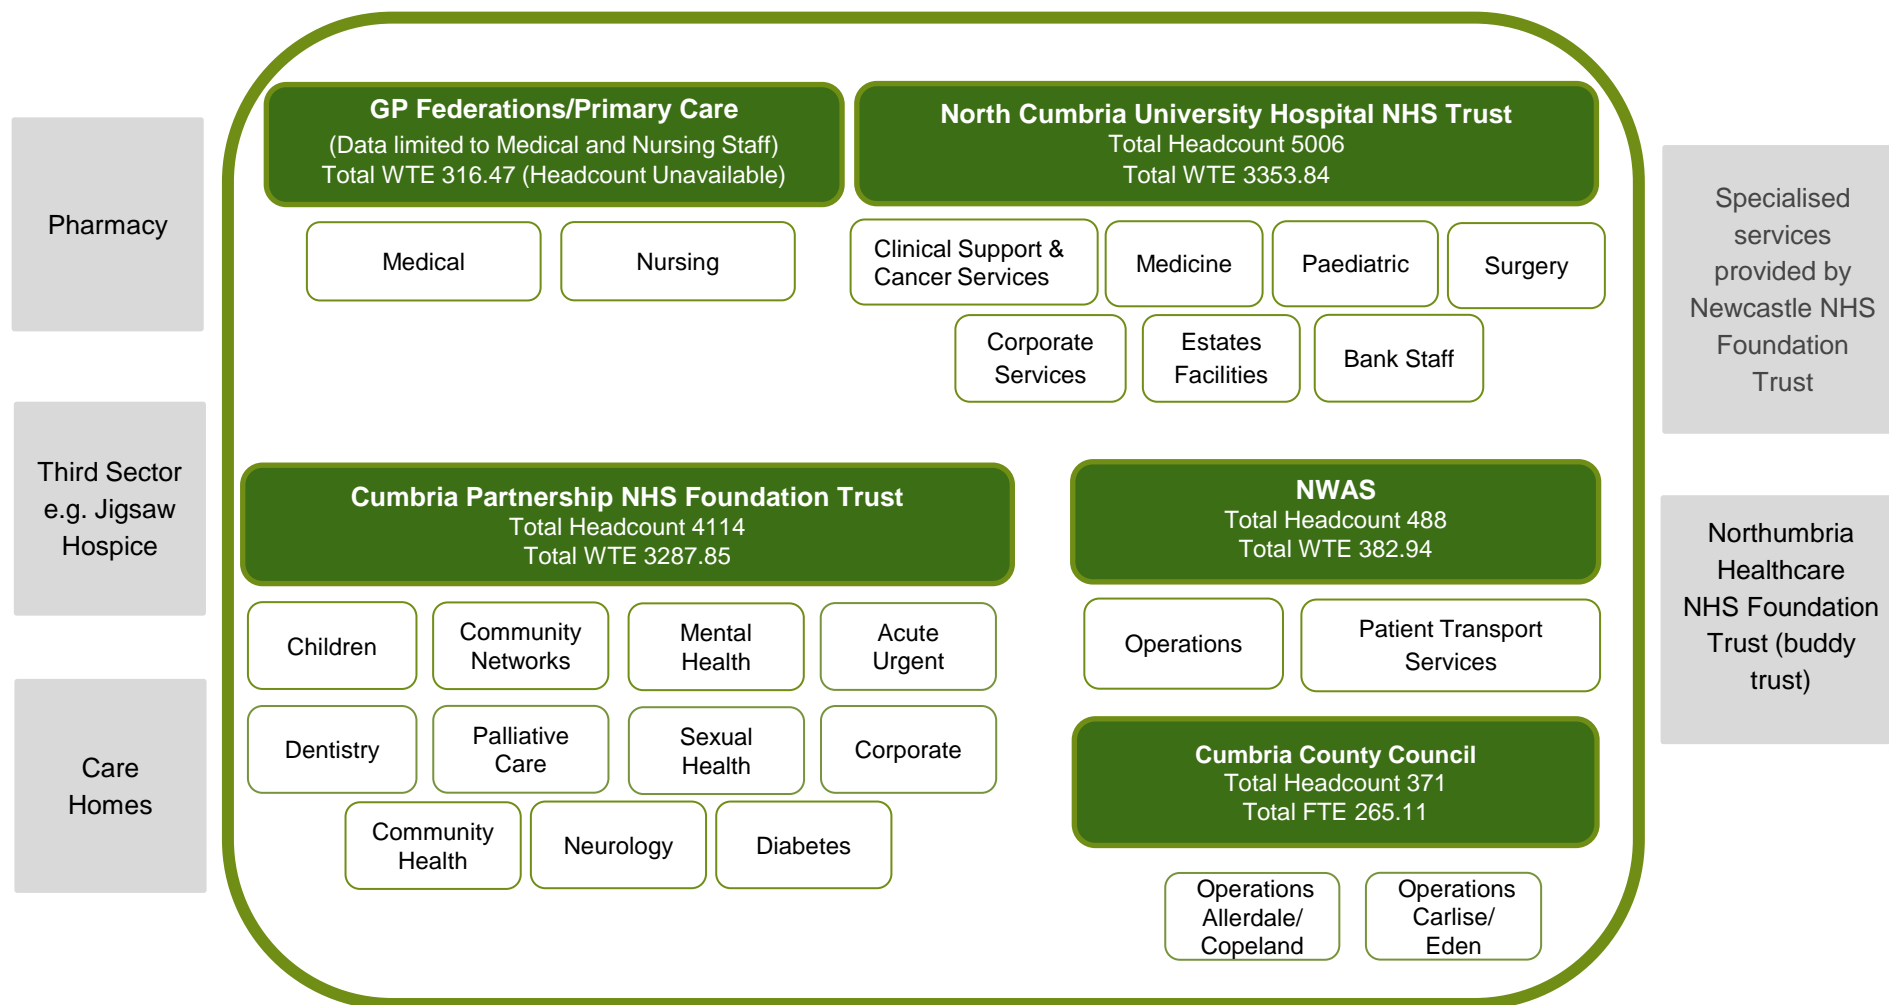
Pharmacy

Third Sector e.g. Jigsaw Hospice

Care Homes

GP Federations/Primary Care
(Data limited to Medical and Nursing Staff)
Total WTE 316.47 (Headcount Unavailable)

Medical

Nursing

North Cumbria University Hospital NHS Trust
Total Headcount 5006
Total WTE 3353.84

Clinical Support & Cancer Services

Medicine

Paediatric

Surgery

Corporate Services

Estates Facilities

Bank Staff

Cumbria Partnership NHS Foundation Trust
Total Headcount 4114
Total WTE 3287.85

Children

Community Networks

Mental Health

Acute Urgent

Dentistry

Palliative Care

Sexual Health

Corporate

Community Health

Neurology

Diabetes

NWAS
Total Headcount 488
Total WTE 382.94

Operations

Patient Transport Services

Cumbria County Council
Total Headcount 371
Total FTE 265.11

Operations Allerdale/ Copeland

Operations Carlise/ Eden

Specialised services provided by Newcastle NHS Foundation Trust

Northumbria Healthcare NHS Foundation Trust (buddy trust)